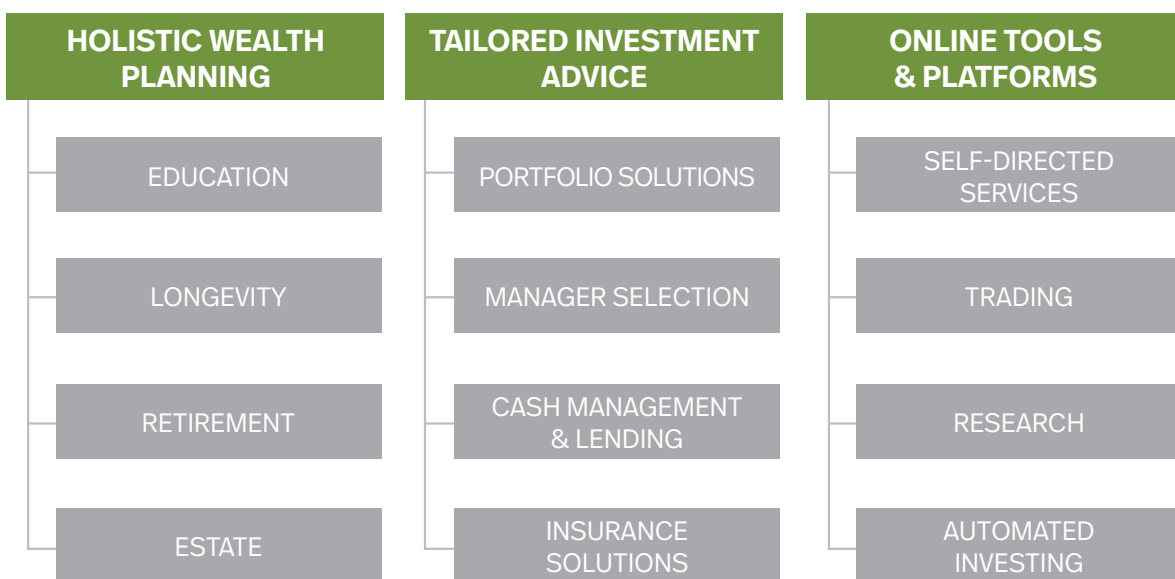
HOLISTIC WEALTH PLANNING

EDUCATION

LONGEVITY

RETIREMENT

ESTATE

TAILORED INVESTMENT ADVICE

PORTFOLIO SOLUTIONS

MANAGER SELECTION

CASH MANAGEMENT & LENDING

INSURANCE SOLUTIONS

ONLINE TOOLS & PLATFORMS

SELF-DIRECTED SERVICES

TRADING

RESEARCH

AUTOMATED INVESTING